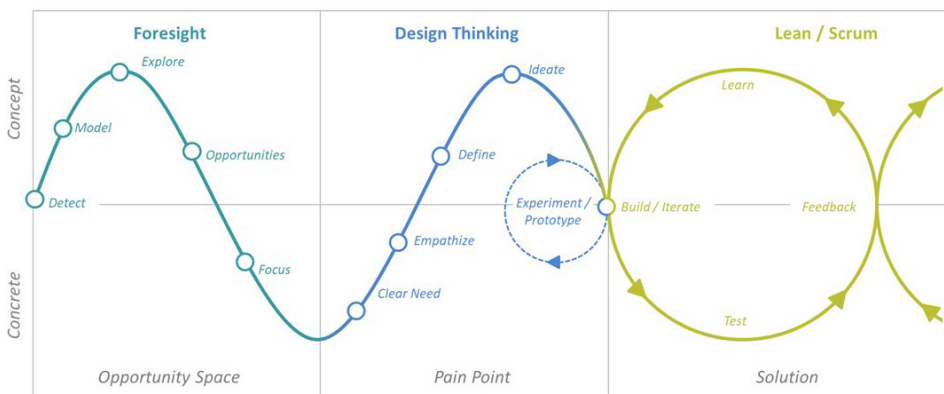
Foresight

Design Thinking

Lean / Scrum

Concept

Concrete

Explore

Model

Opportunities

Detect

Focus

Ideate

Define

Experiment / Prototype

Empathize

Clear Need

Learn

Build / Iterate

Feedback

Test

Opportunity Space

Pain Point

Solution